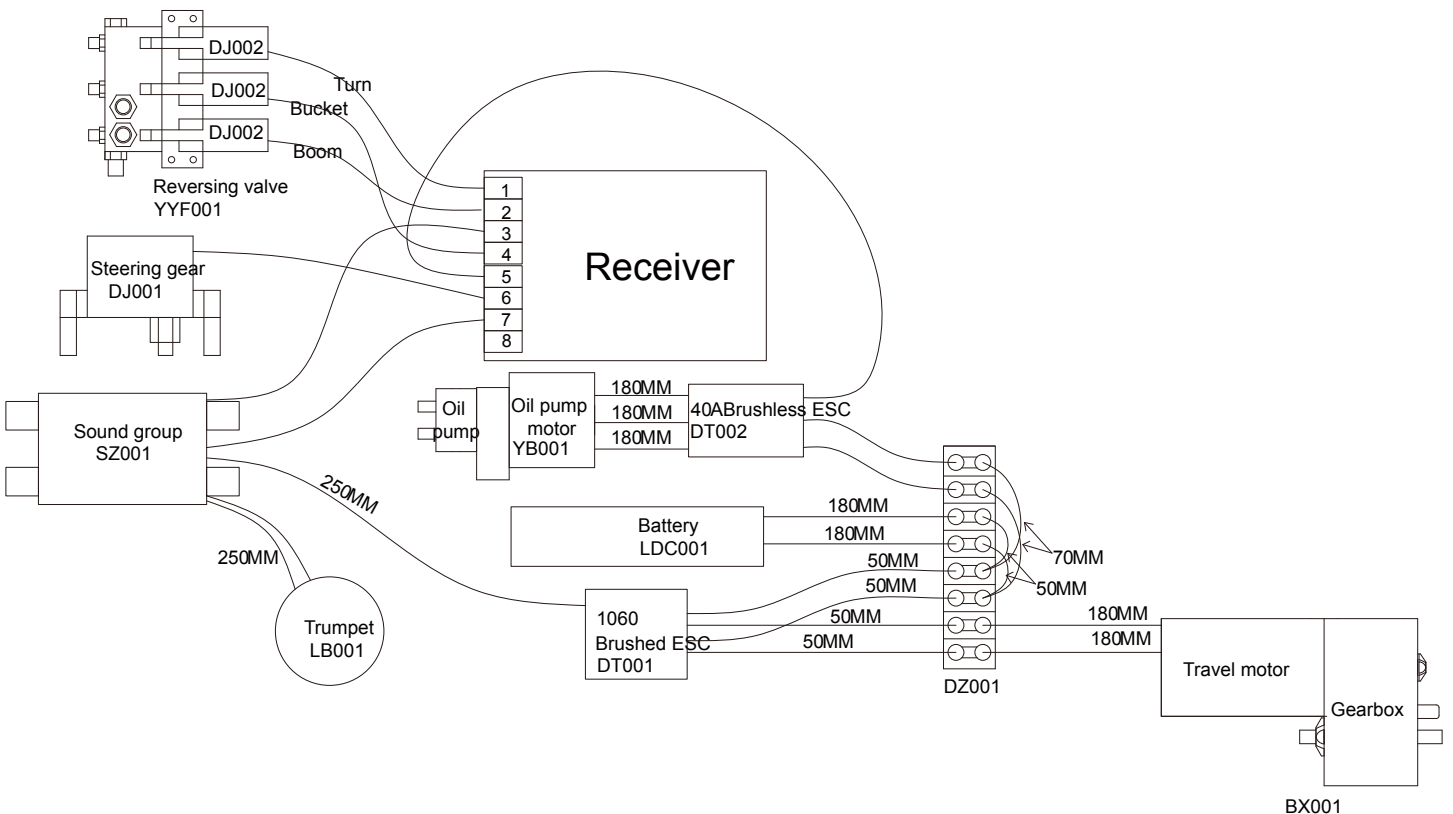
DJ002
DJ002
DJ002
Turn
Bucket
Boom
Reversing valve
YYF001

1
2
3
4
5
6
7
8
Receiver

Steering gear
DJ001

Sound group
SZ001

Oil pump
Oil pump motor
YB001
180MM
180MM
180MM
40ABrushless ESC
DT002

250MM
Battery
LDC001
180MM
180MM
70MM
50MM
50MM
50MM
50MM

250MM
Trumpet
LB001

1060
Brushed ESC
DT001
50MM
DZ001
180MM
180MM
Travel motor
Gearbox
BX001